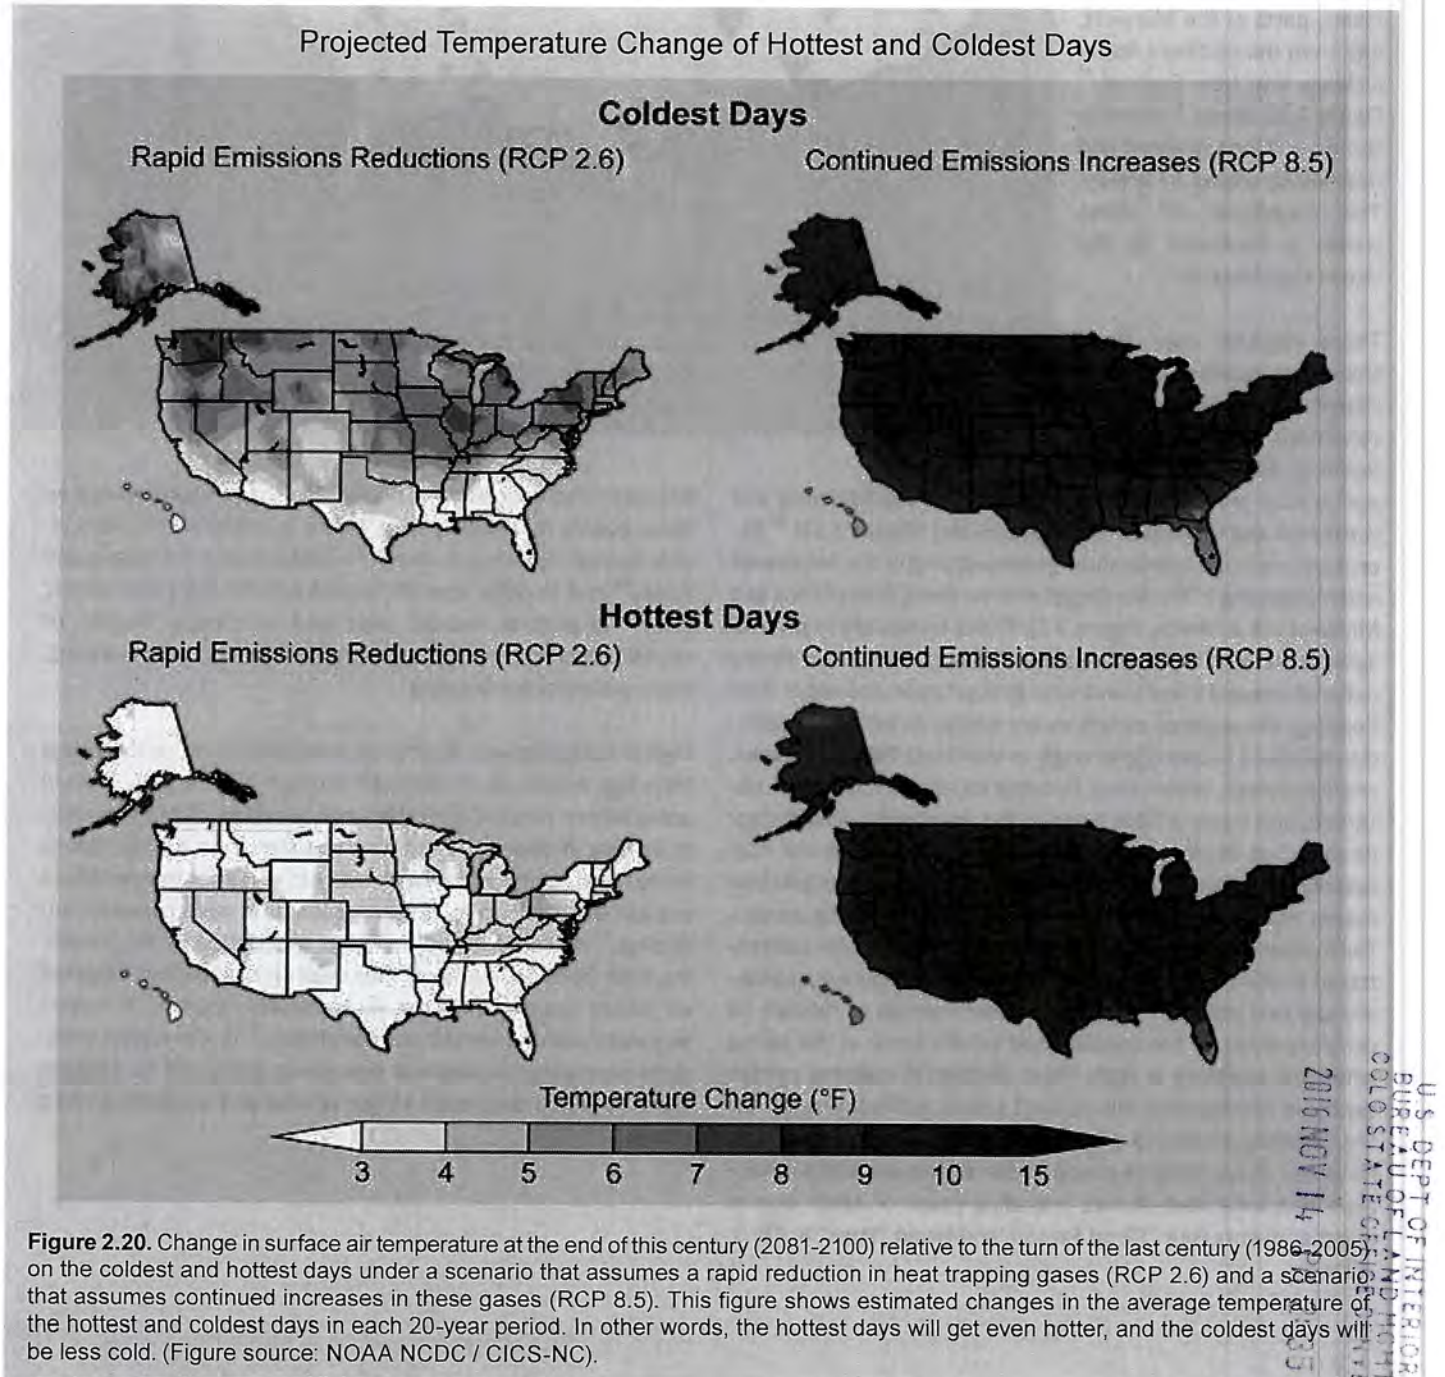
Projected Temperature Change of Hottest and Coldest Days

Coldest Days

Rapid Emissions Reductions (RCP 2.6)

Continued Emissions Increases (RCP 8.5)

Hottest Days

Rapid Emissions Reductions (RCP 2.6)

Continued Emissions Increases (RCP 8.5)

Temperature Change (°F)

3 4 5 6 7 8 9 10 15

2016 NOV 14

U.S. DEPT OF INTERIOR BUREAU OF LAND MGMT COLO STATE OFFICE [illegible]

Figure 2.20. Change in surface air temperature at the end of this century (2081-2100) relative to the turn of the last century (1986-2005) on the coldest and hottest days under a scenario that assumes a rapid reduction in heat trapping gases (RCP 2.6) and a scenario that assumes continued increases in these gases (RCP 8.5). This figure shows estimated changes in the average temperature of the hottest and coldest days in each 20-year period. In other words, the hottest days will get even hotter, and the coldest days will be less cold. (Figure source: NOAA NCDC / CICS-NC).